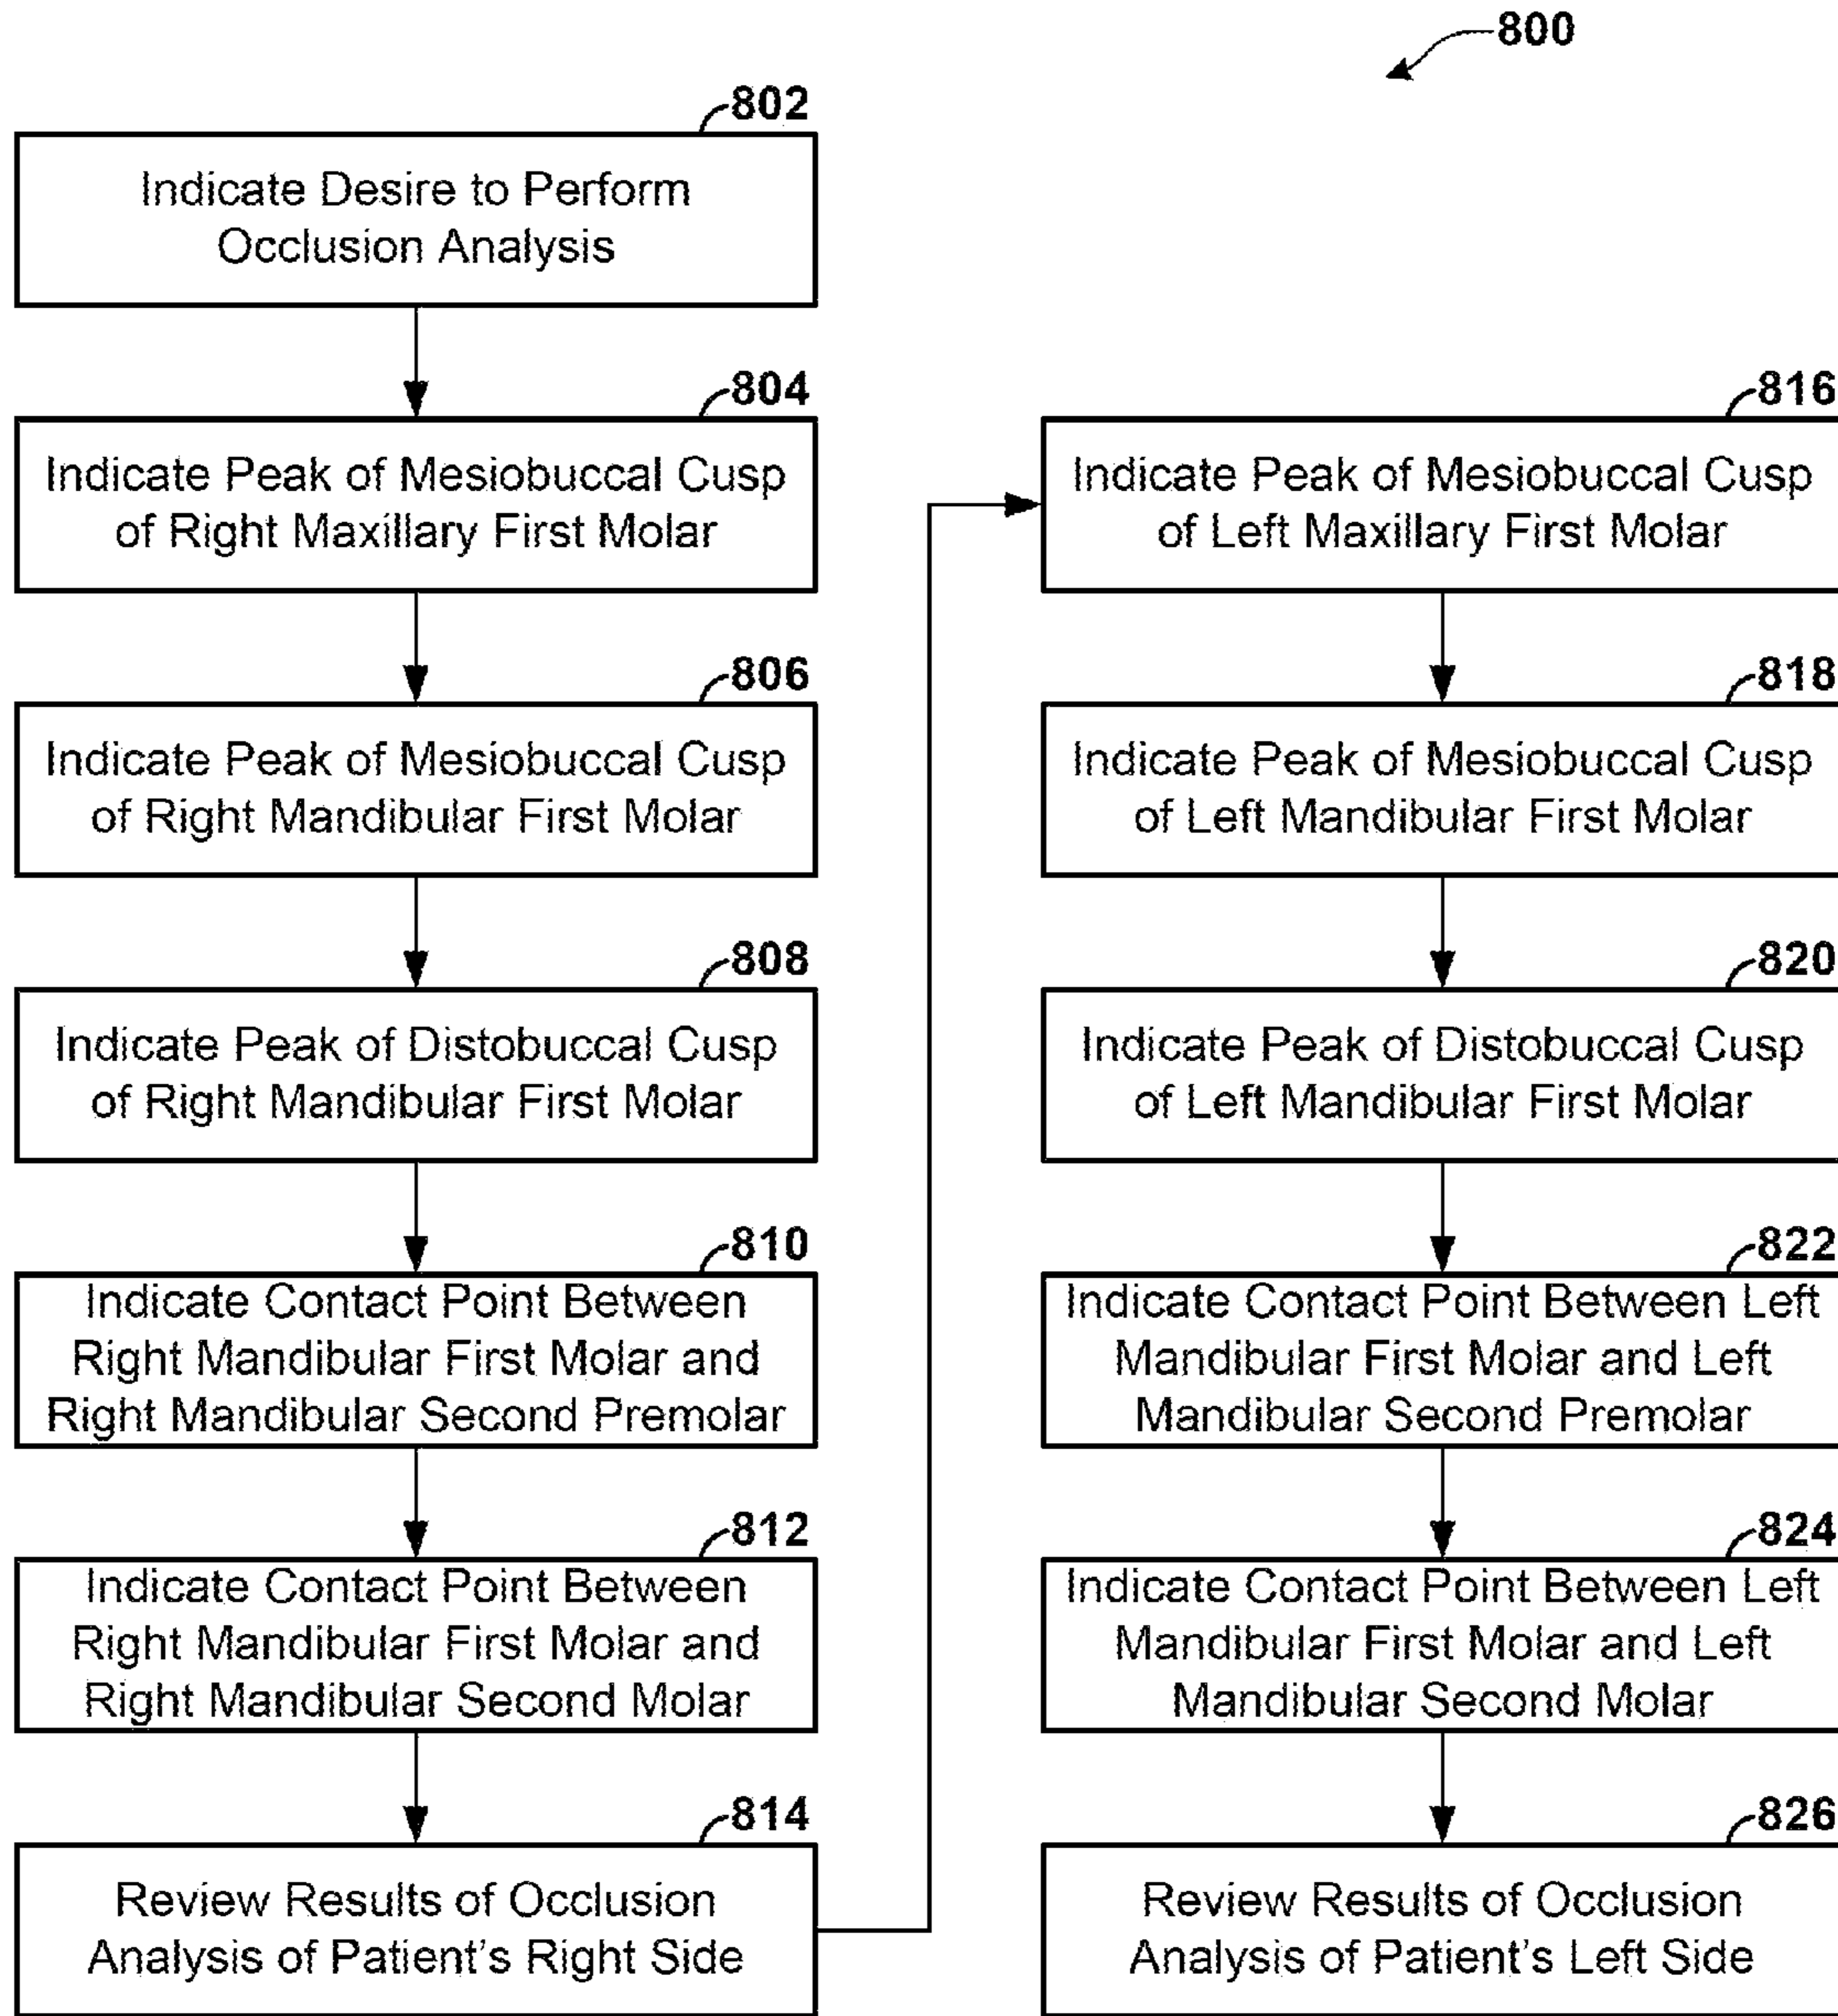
800

802
Indicate Desire to Perform Occlusion Analysis

804
Indicate Peak of Mesiobuccal Cusp of Right Maxillary First Molar

806
Indicate Peak of Mesiobuccal Cusp of Right Mandibular First Molar

808
Indicate Peak of Distobuccal Cusp of Right Mandibular First Molar

810
Indicate Contact Point Between Right Mandibular First Molar and Right Mandibular Second Premolar

812
Indicate Contact Point Between Right Mandibular First Molar and Right Mandibular Second Molar

814
Review Results of Occlusion Analysis of Patient's Right Side

816
Indicate Peak of Mesiobuccal Cusp of Left Maxillary First Molar

818
Indicate Peak of Mesiobuccal Cusp of Left Mandibular First Molar

820
Indicate Peak of Distobuccal Cusp of Left Mandibular First Molar

822
Indicate Contact Point Between Left Mandibular First Molar and Left Mandibular Second Premolar

824
Indicate Contact Point Between Left Mandibular First Molar and Left Mandibular Second Molar

826
Review Results of Occlusion Analysis of Patient's Left Side